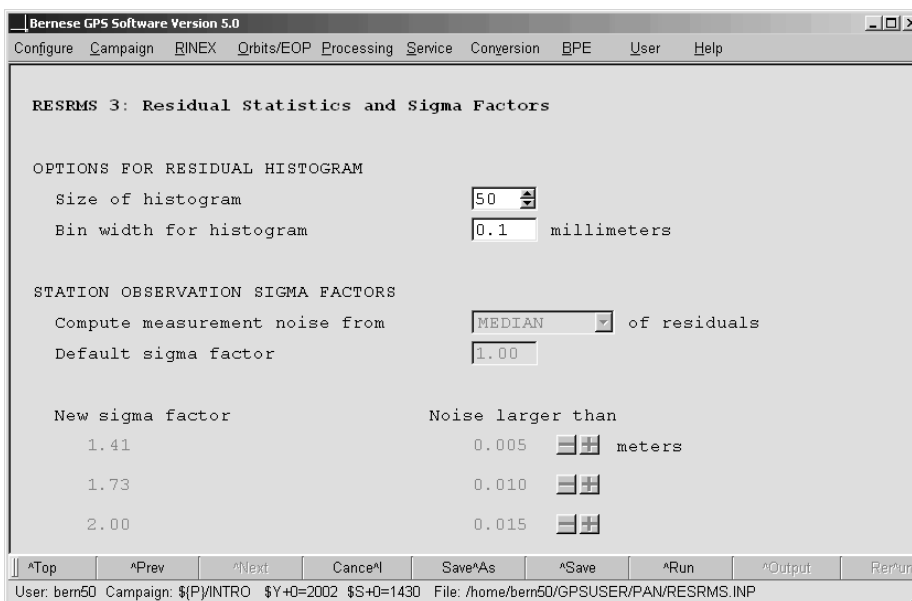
Bernese GPS Software Version 5.0

Configure Campaign RINEX Orbits/EOP Processing Service Conversion BPE User Help

RESRMS 3: Residual Statistics and Sigma Factors

OPTIONS FOR RESIDUAL HISTOGRAM

Size of histogram 50

Bin width for histogram 0.1 millimeters

STATION OBSERVATION SIGMA FACTORS

Compute measurement noise from MEDIAN of residuals

Default sigma factor 1.00

New sigma factor Noise larger than

1.41 0.005 meters

1.73 0.010

2.00 0.015

^Top ^Prev ^Next Cance^l Save^As ^Save ^Run ^Output Rer^ur

User: bern50 Campaign: ${P}/INTRO $Y+0=2002 $S+0=1430 File: /home/bern50/GPSUSER/PAN/RESRMS.INP